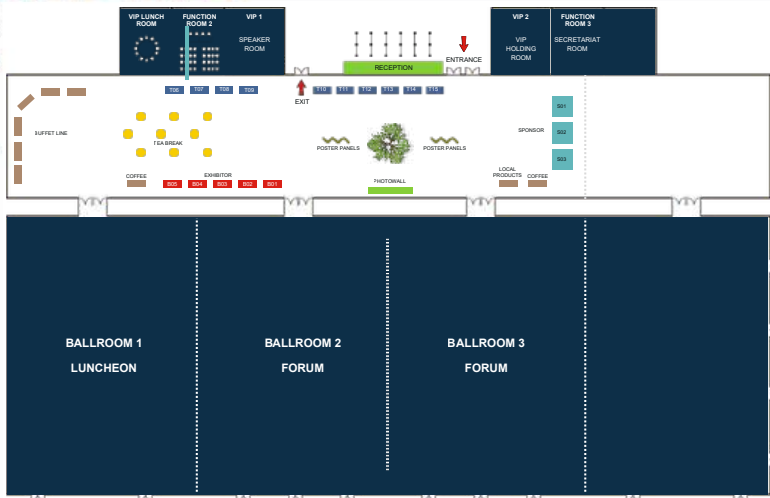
VIP LUNCH ROOM

FUNCTION ROOM 2

VIP 1

SPEAKER ROOM

RECEPTION

ENTRANCE

VIP 2

VIP HOLDING ROOM

FUNCTION ROOM 3

SECRETARIAT ROOM

EXIT

T06 T07 T08 T09

T10 T11 T12 T13 T14 T15

BUFFET LINE

TEA BREAK

POSTER PANELS

POSTER PANELS

SPONSOR

S01

S02

S03

EXHIBITOR

COFFEE

B05 B04 B03 B02 B01

PHOTOWALL

LOCAL PRODUCTS

COFFEE

BALLROOM 1

LUNCHEON

BALLROOM 2

FORUM

BALLROOM 3

FORUM